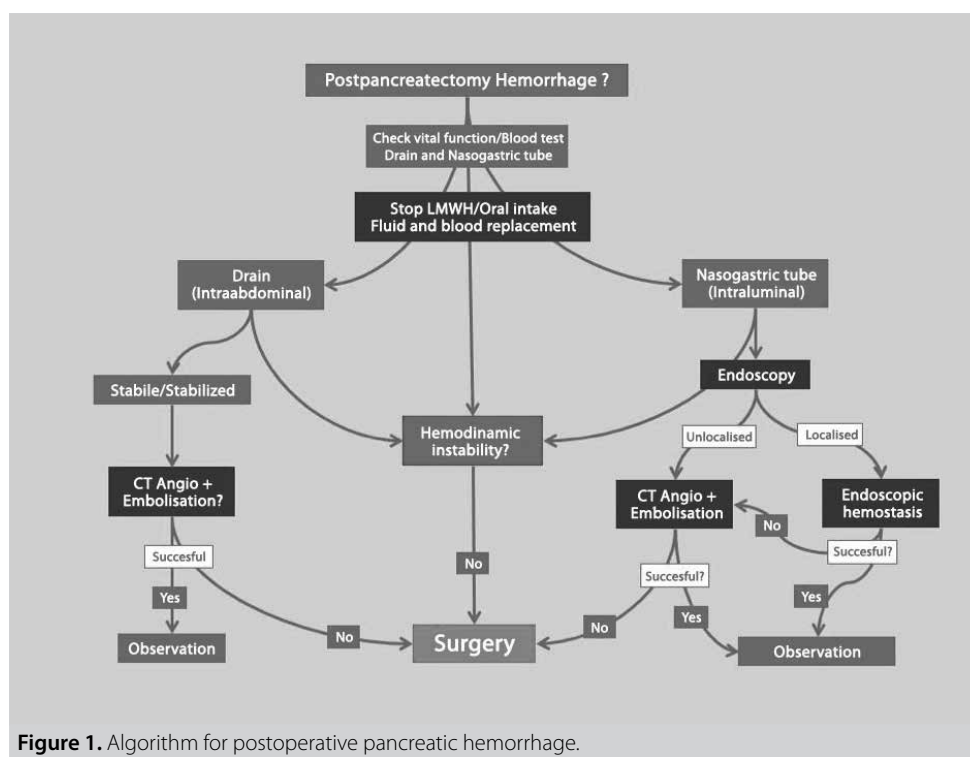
Postpancreatectomy Hemorrhage ?

Check vital function/Blood test
Drain and Nasogastric tube

Stop LMWH/Oral intake
Fluid and blood replacement

Drain (Intraabdominal)

Nasogastric tube (Intraluminal)

Stabile/Stabilized

Endoscopy

Hemodinamic instability?

Unlocalised

Localised

CT Angio + Embolisation?

CT Angio + Embolisation

Endoscopic hemostasis

No

Succesful

Succesful?

No

Succesful?

Yes

Yes

Yes

Observation

No

Surgery

No

Observation

**Figure 1.** Algorithm for postoperative pancreatic hemorrhage.